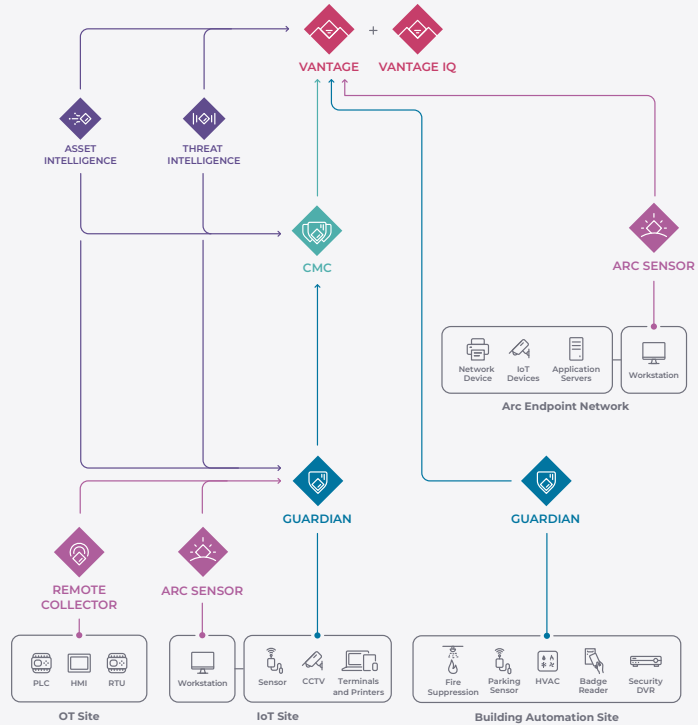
VANTAGE + VANTAGE IQ

ASSET INTELLIGENCE

THREAT INTELLIGENCE

CMC

ARC SENSOR

Network Device

IoT Devices

Application Servers

Workstation

Arc Endpoint Network

GUARDIAN

GUARDIAN

REMOTE COLLECTOR

ARC SENSOR

PLC

HMI

RTU

OT Site

Workstation

Sensor

CCTV

Terminals and Printers

IoT Site

Fire Suppression

Parking Sensor

HVAC

Badge Reader

Security DVR

Building Automation Site